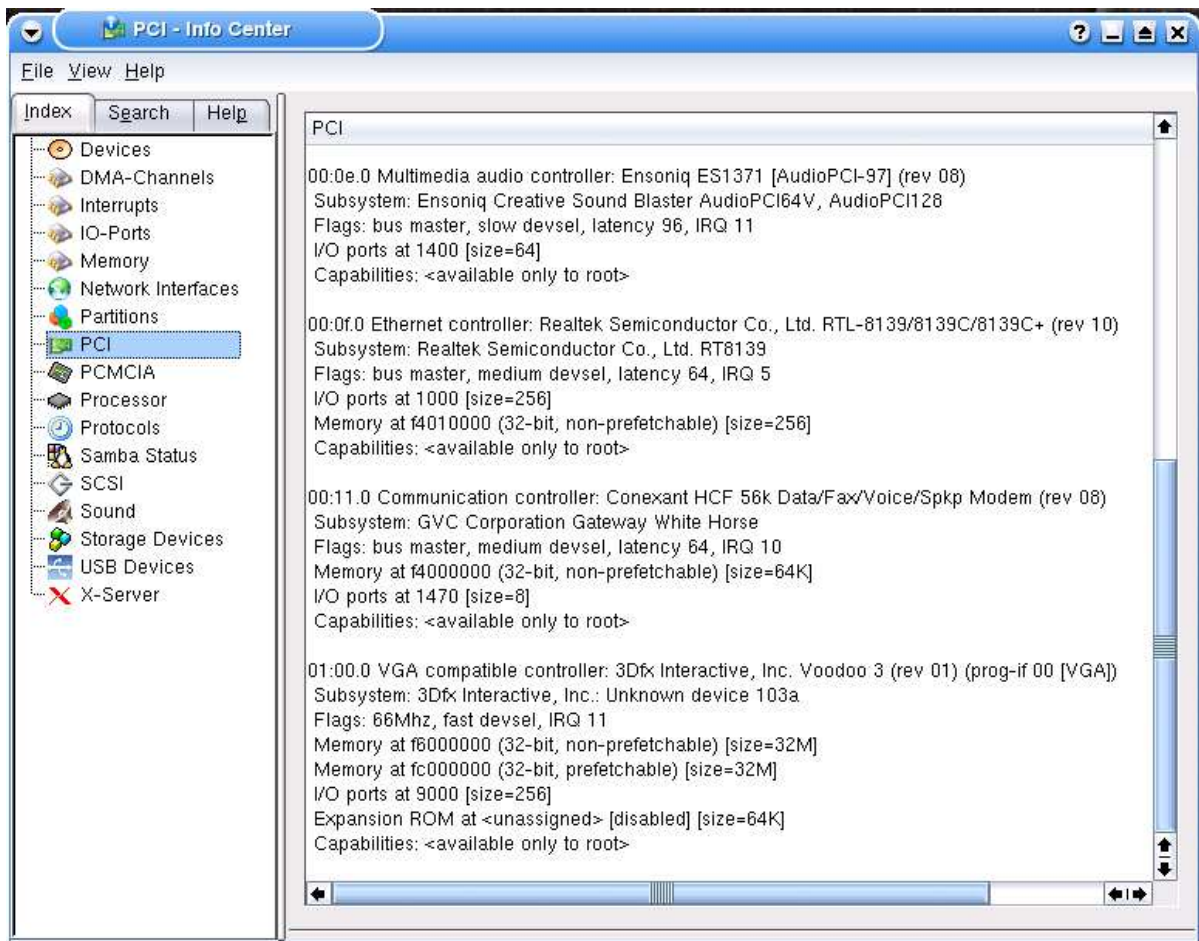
PCI - Info Center

File View Help

Index Search Help

Devices
DMA-Channels
Interrupts
IO-Ports
Memory
Network Interfaces
Partitions
PCI
PCMCIA
Processor
Protocols
Samba Status
SCSI
Sound
Storage Devices
USB Devices
X-Server

PCI

00:0e.0 Multimedia audio controller: Ensoniq ES1371 [AudioPCI-97] (rev 08)
Subsystem: Ensoniq Creative Sound Blaster AudioPCI64V, AudioPCI128
Flags: bus master, slow devsel, latency 96, IRQ 11
I/O ports at 1400 [size=64]
Capabilities: <available only to root>

00:0f.0 Ethernet controller: Realtek Semiconductor Co., Ltd. RTL-8139/8139C/8139C+ (rev 10)
Subsystem: Realtek Semiconductor Co., Ltd. RT8139
Flags: bus master, medium devsel, latency 64, IRQ 5
I/O ports at 1000 [size=256]
Memory at f4010000 (32-bit, non-prefetchable) [size=256]
Capabilities: <available only to root>

00:11.0 Communication controller: Conexant HCF 56k Data/Fax/Voice/Spkp Modem (rev 08)
Subsystem: GVC Corporation Gateway White Horse
Flags: bus master, medium devsel, latency 64, IRQ 10
Memory at f4000000 (32-bit, non-prefetchable) [size=64K]
I/O ports at 1470 [size=8]
Capabilities: <available only to root>

01:00.0 VGA compatible controller: 3Dfx Interactive, Inc. Voodoo 3 (rev 01) (prog-if 00 [VGA])
Subsystem: 3Dfx Interactive, Inc.: Unknown device 103a
Flags: 66Mhz, fast devsel, IRQ 11
Memory at f6000000 (32-bit, non-prefetchable) [size=32M]
Memory at fc000000 (32-bit, prefetchable) [size=32M]
I/O ports at 9000 [size=256]
Expansion ROM at <unassigned> [disabled] [size=64K]
Capabilities: <available only to root>